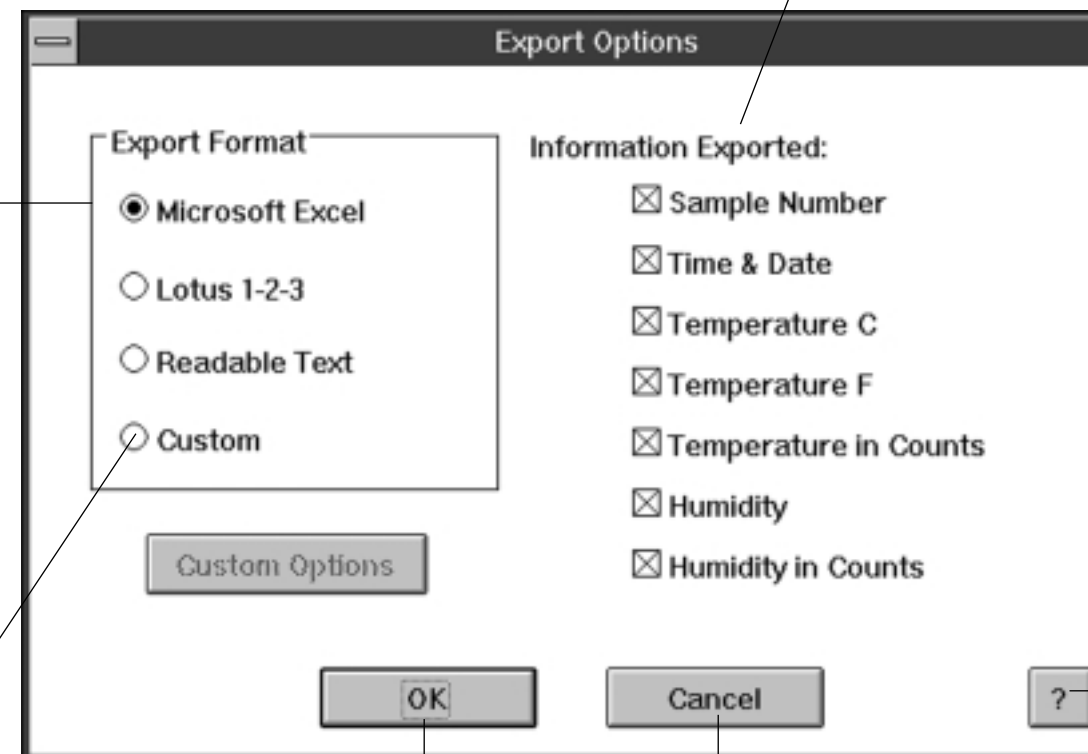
Export Options

Export Format

Microsoft Excel

Lotus 1-2-3

Readable Text

Custom

Custom Options

Information Exported:

☒ Sample Number

☒ Time & Date

☒ Temperature C

☒ Temperature F

☒ Temperature in Counts

☒ Humidity

☒ Humidity in Counts

OK

Cancel

?